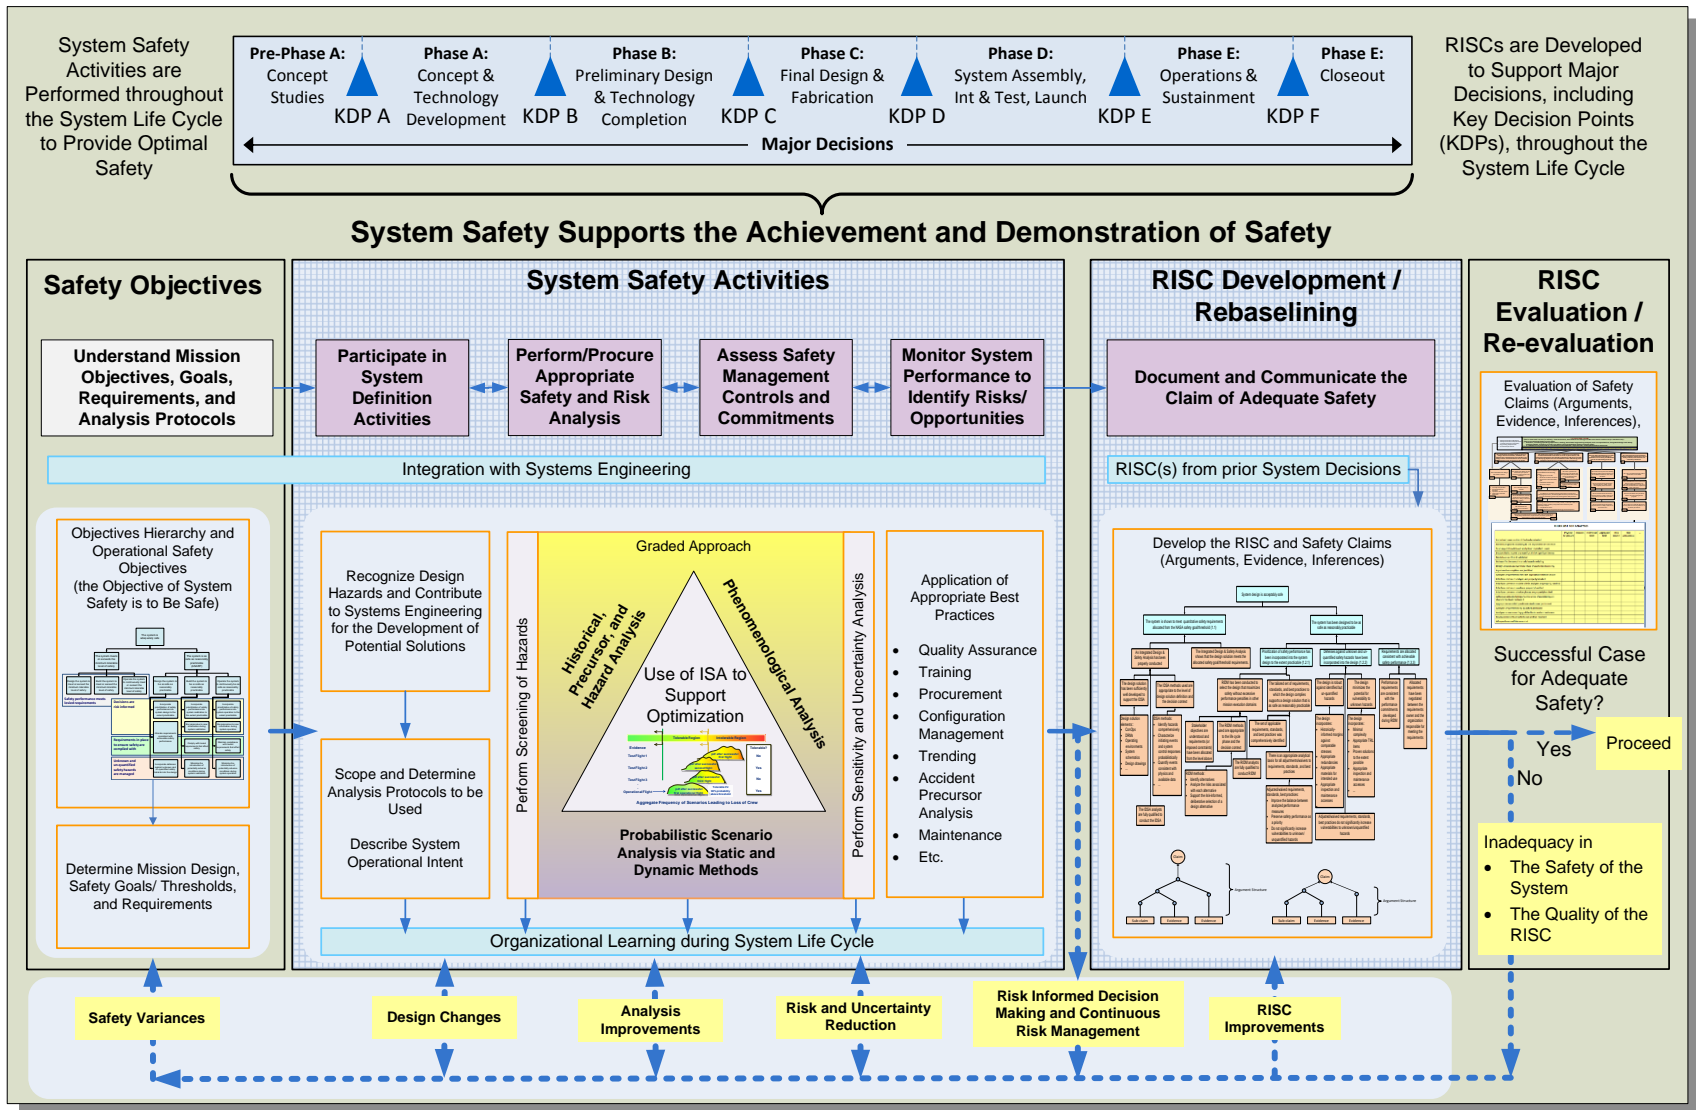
System Safety Activities are Performed throughout the System Life Cycle to Provide Optimal Safety

Pre-Phase A: Concept Studies
KDP A
Phase A: Concept & Technology Development
KDP B
Phase B: Preliminary Design & Technology Completion
KDP C
Phase C: Final Design & Fabrication
KDP D
Phase D: System Assembly, Int & Test, Launch
KDP E
Phase E: Operations & Sustainment
KDP F
Phase E: Closeout

Major Decisions

RISCs are Developed to Support Major Decisions, including Key Decision Points (KDPs), throughout the System Life Cycle

System Safety Supports the Achievement and Demonstration of Safety

Safety Objectives

Understand Mission Objectives, Goals, Requirements, and Analysis Protocols

Objectives Hierarchy and Operational Safety Objectives (the Objective of System Safety is to Be Safe)

Determine Mission Design, Safety Goals/ Thresholds, and Requirements

System Safety Activities

Participate in System Definition Activities

Perform/Procure Appropriate Safety and Risk Analysis

Assess Safety Management Controls and Commitments

Monitor System Performance to Identify Risks/ Opportunities

Integration with Systems Engineering

Recognize Design Hazards and Contribute to Systems Engineering for the Development of Potential Solutions

Scope and Determine Analysis Protocols to be Used

Describe System Operational Intent

Perform Screening of Hazards

Graded Approach

Historical, Precursor, and Hazard Analysis

Phenomenological Analysis

Use of ISA to Support Optimization

Probabilistic Scenario Analysis via Static and Dynamic Methods

Perform Sensitivity and Uncertainty Analysis

Application of Appropriate Best Practices
- Quality Assurance
- Training
- Procurement
- Configuration Management
- Trending
- Accident Precursor Analysis
- Maintenance
- Etc.

Organizational Learning during System Life Cycle

RISC Development / Rebaselining

Document and Communicate the Claim of Adequate Safety

RISC(s) from prior System Decisions

Develop the RISC and Safety Claims (Arguments, Evidence, Inferences)

RISC Evaluation / Re-evaluation

Evaluation of Safety Claims (Arguments, Evidence, Inferences),

Successful Case for Adequate Safety?

Yes
Proceed
No

Inadequacy in
- The Safety of the System
- The Quality of the RISC

Safety Variances
Design Changes
Analysis Improvements
Risk and Uncertainty Reduction
Risk Informed Decision Making and Continuous Risk Management
RISC Improvements